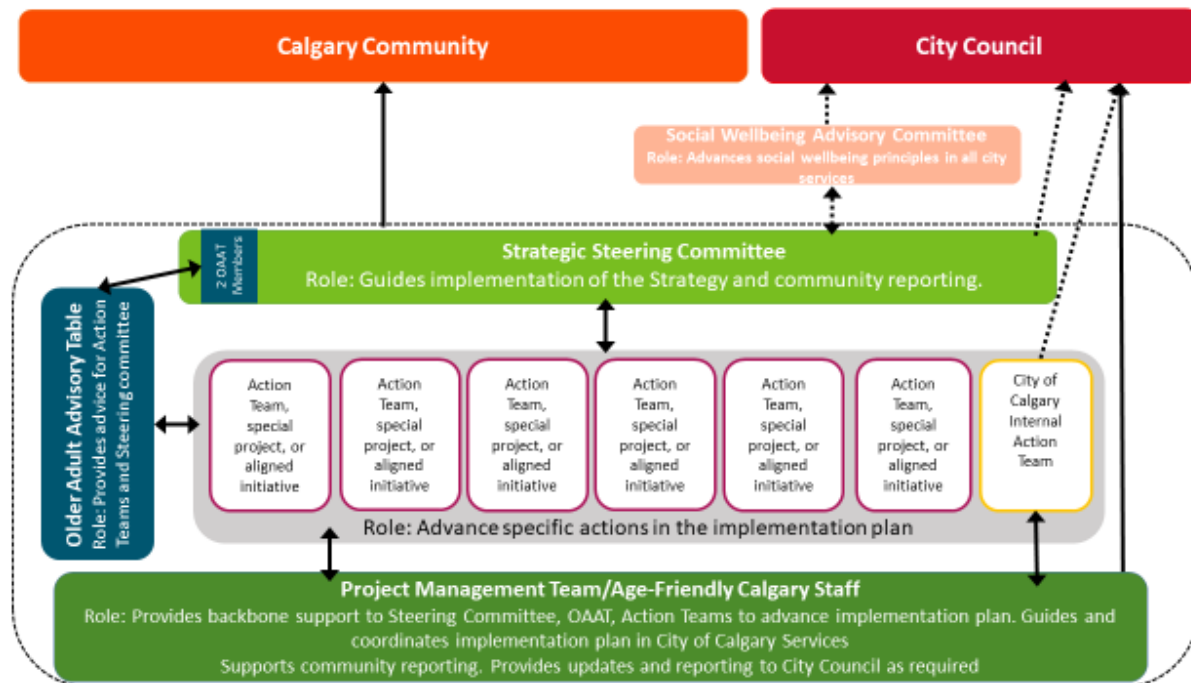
Calgary Community

City Council

Social Wellbeing Advisory Committee
Role: Advances social wellbeing principles in all city services

2 OAAT Members

Strategic Steering Committee
Role: Guides implementation of the Strategy and community reporting.

Older Adult Advisory Table
Role: Provides advice for Action Teams and Steering committee

Action Team, special project, or aligned initiative

Action Team, special project, or aligned initiative

Action Team, special project, or aligned initiative

Action Team, special project, or aligned initiative

Action Team, special project, or aligned initiative

Action Team, special project, or aligned initiative

City of Calgary Internal Action Team

Role: Advance specific actions in the implementation plan

Project Management Team/Age-Friendly Calgary Staff
Role: Provides backbone support to Steering Committee, OAAT, Action Teams to advance implementation plan. Guides and coordinates implementation plan in City of Calgary Services
Supports community reporting. Provides updates and reporting to City Council as required